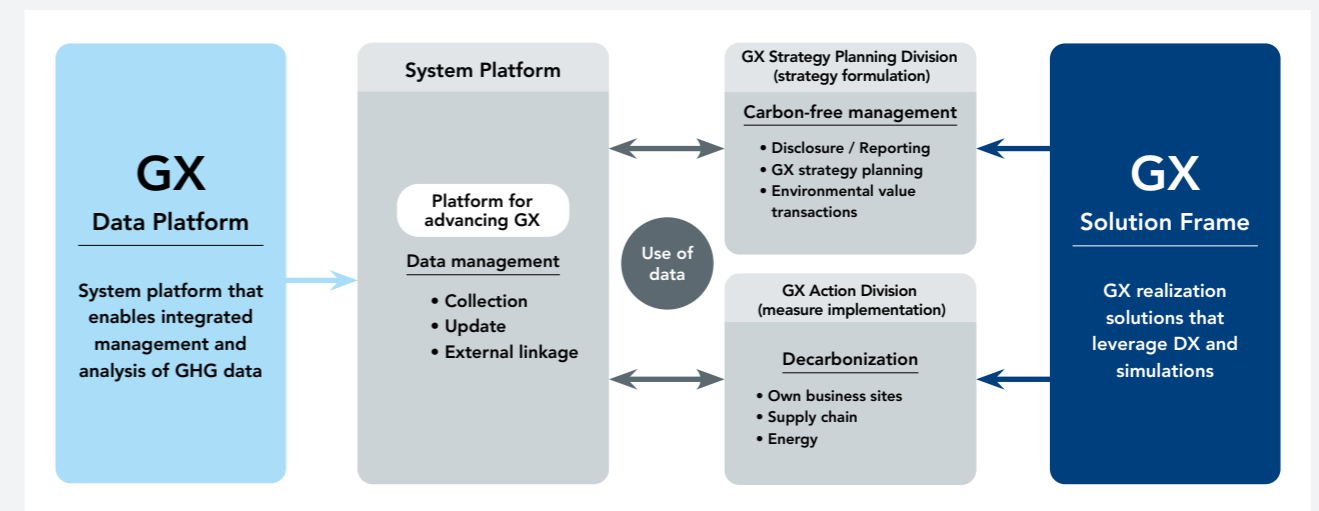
GX
Data Platform

System platform that enables integrated management and analysis of GHG data

System Platform

Platform for advancing GX

Data management

• Collection
• Update
• External linkage

Use of data

GX Strategy Planning Division
(strategy formulation)

Carbon-free management

• Disclosure / Reporting
• GX strategy planning
• Environmental value transactions

GX Action Division
(measure implementation)

Decarbonization

• Own business sites
• Supply chain
• Energy

GX
Solution Frame

GX realization solutions that leverage DX and simulations